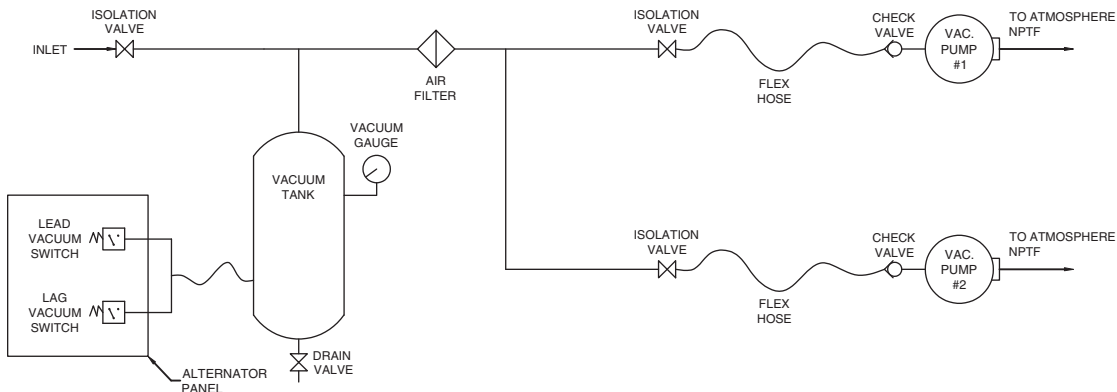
ISOLATION VALVE

INLET

AIR FILTER

ISOLATION VALVE

FLEX HOSE

CHECK VALVE

VAC. PUMP #1

TO ATMOSPHERE NPTF

VACUUM GAUGE

VACUUM TANK

LEAD VACUUM SWITCH

LAG VACUUM SWITCH

ALTERNATOR PANEL

DRAIN VALVE

ISOLATION VALVE

FLEX HOSE

CHECK VALVE

VAC. PUMP #2

TO ATMOSPHERE NPTF